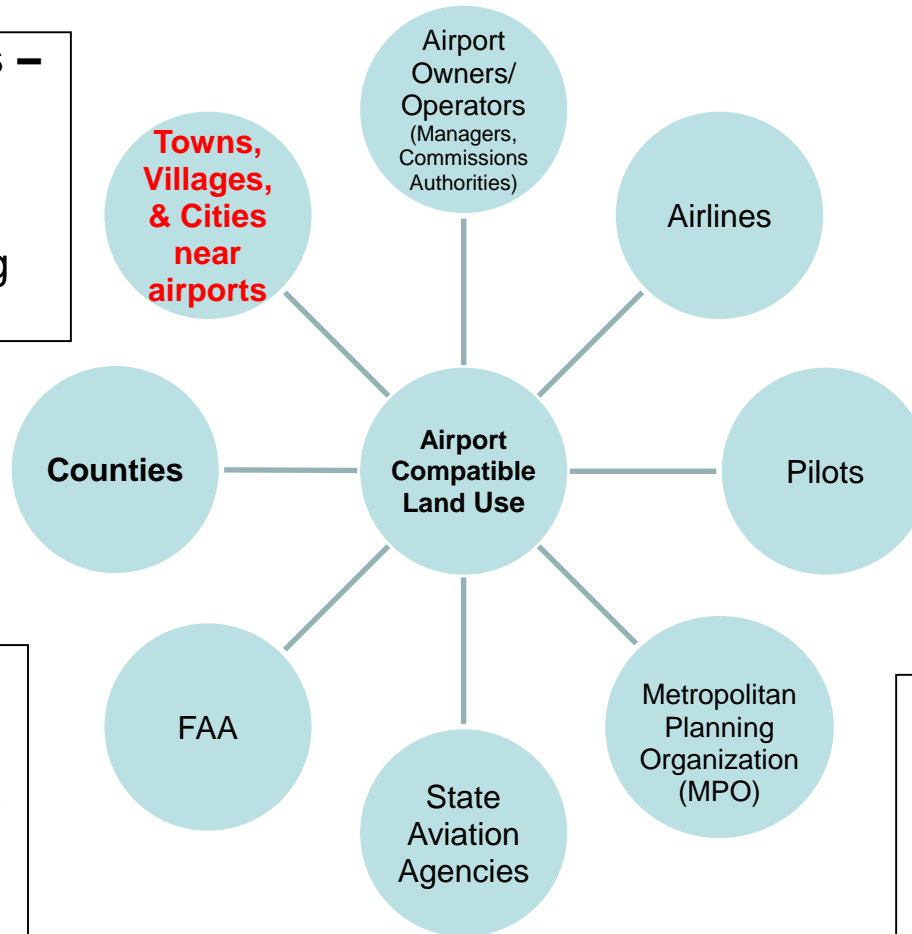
s –

g

Airport Owners/ Operators (Managers, Commissions Authorities)

Towns, Villages, & Cities near airports

Airlines

Counties

Airport Compatible Land Use

Pilots

FAA

Metropolitan Planning Organization (MPO)

State Aviation Agencies